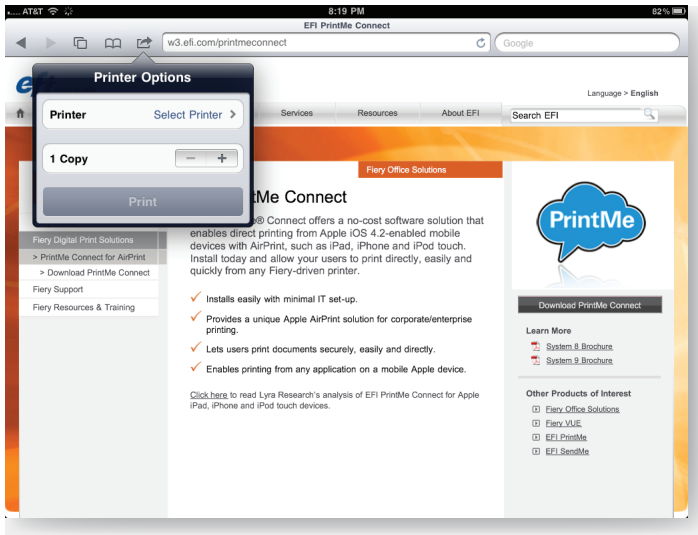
AT&T 8:19 PM 82%

EFI PrintMe Connect

w3.efi.com/printmeconnect

Google

Printer Options

Printer Select Printer

1 Copy

Print

Language > English

Services Resources About EFI

Search EFI

Fiery Office Solutions

tMe Connect

® Connect offers a no-cost software solution that enables direct printing from Apple iOS 4.2-enabled mobile devices with AirPrint, such as iPad, iPhone and iPod touch. Install today and allow your users to print directly, easily and quickly from any Fiery-driven printer.

Fiery Digital Print Solutions

> PrintMe Connect for AirPrint

> Download PrintMe Connect

Fiery Support

Fiery Resources & Training

Installs easily with minimal IT set-up.

Provides a unique Apple AirPrint solution for corporate/enterprise printing.

Lets users print documents securely, easily and directly.

Enables printing from any application on a mobile Apple device.

Click here to read Lyra Research's analysis of EFI PrintMe Connect for Apple iPad, iPhone and iPod touch devices.

PrintMe

Download PrintMe Connect

Learn More

System 8 Brochure

System 9 Brochure

Other Products of Interest

Fiery Office Solutions

Fiery VUE

EFI PrintMe

EFI SendMe